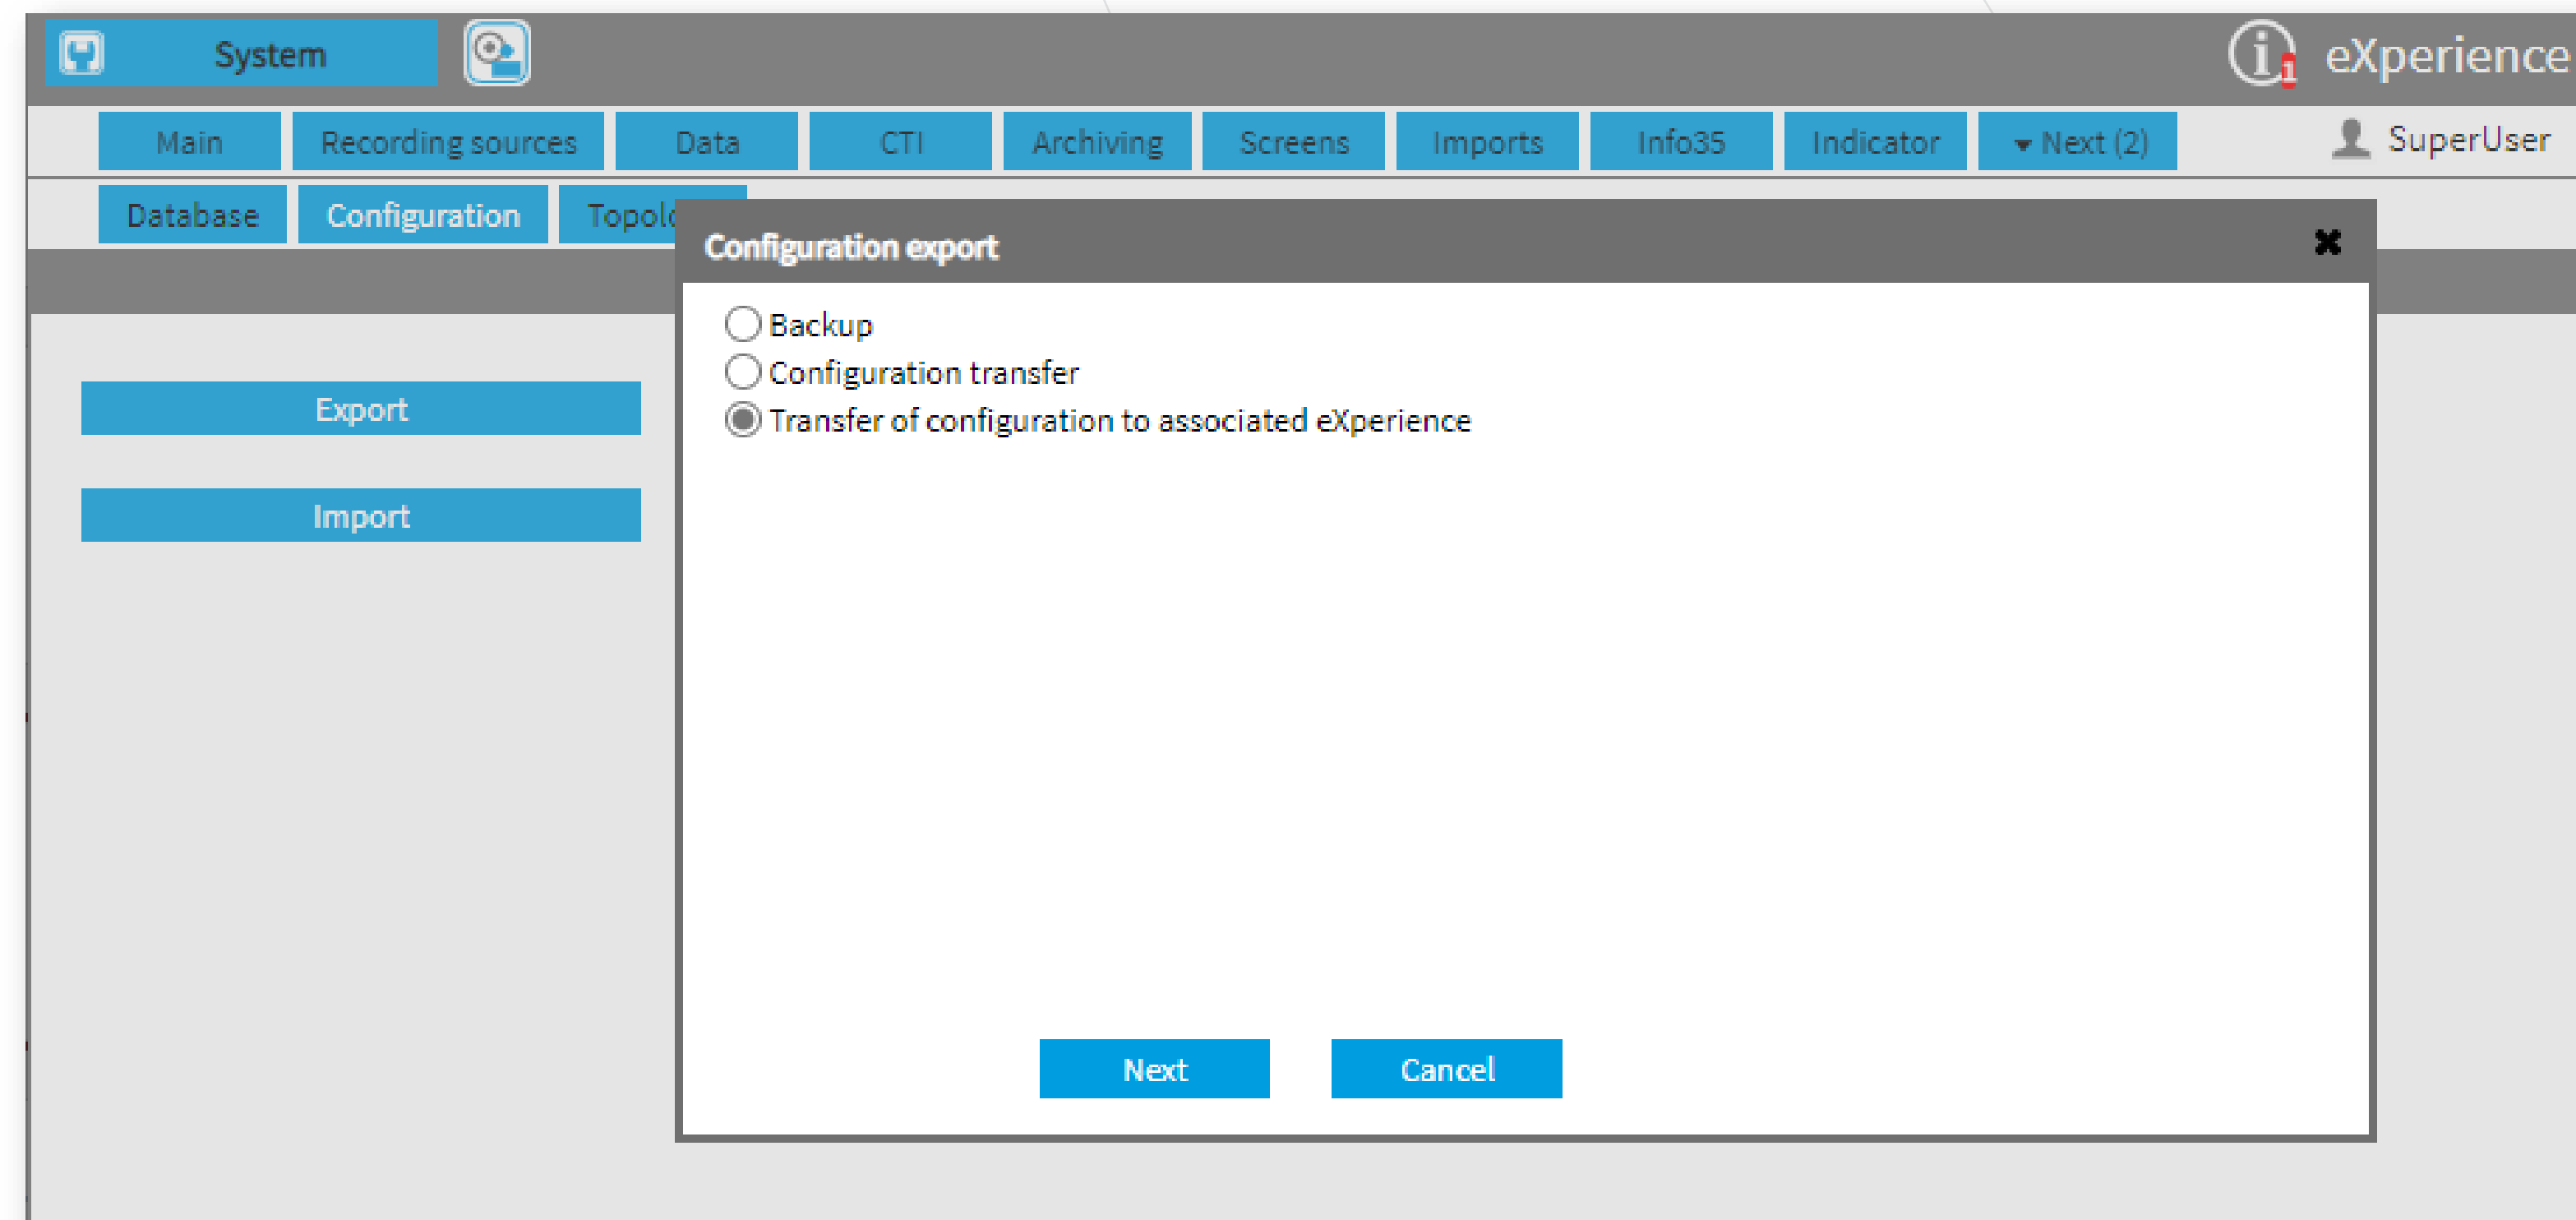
System

1 eXperience

Main Recording sources Data CTI Archiving Screens Imports Info35 Indicator ▾ Next (2)

SuperUser

Database Configuration Topol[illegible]

Export

Import

Configuration export

Backup

Configuration transfer

Transfer of configuration to associated eXperience

Next

Cancel